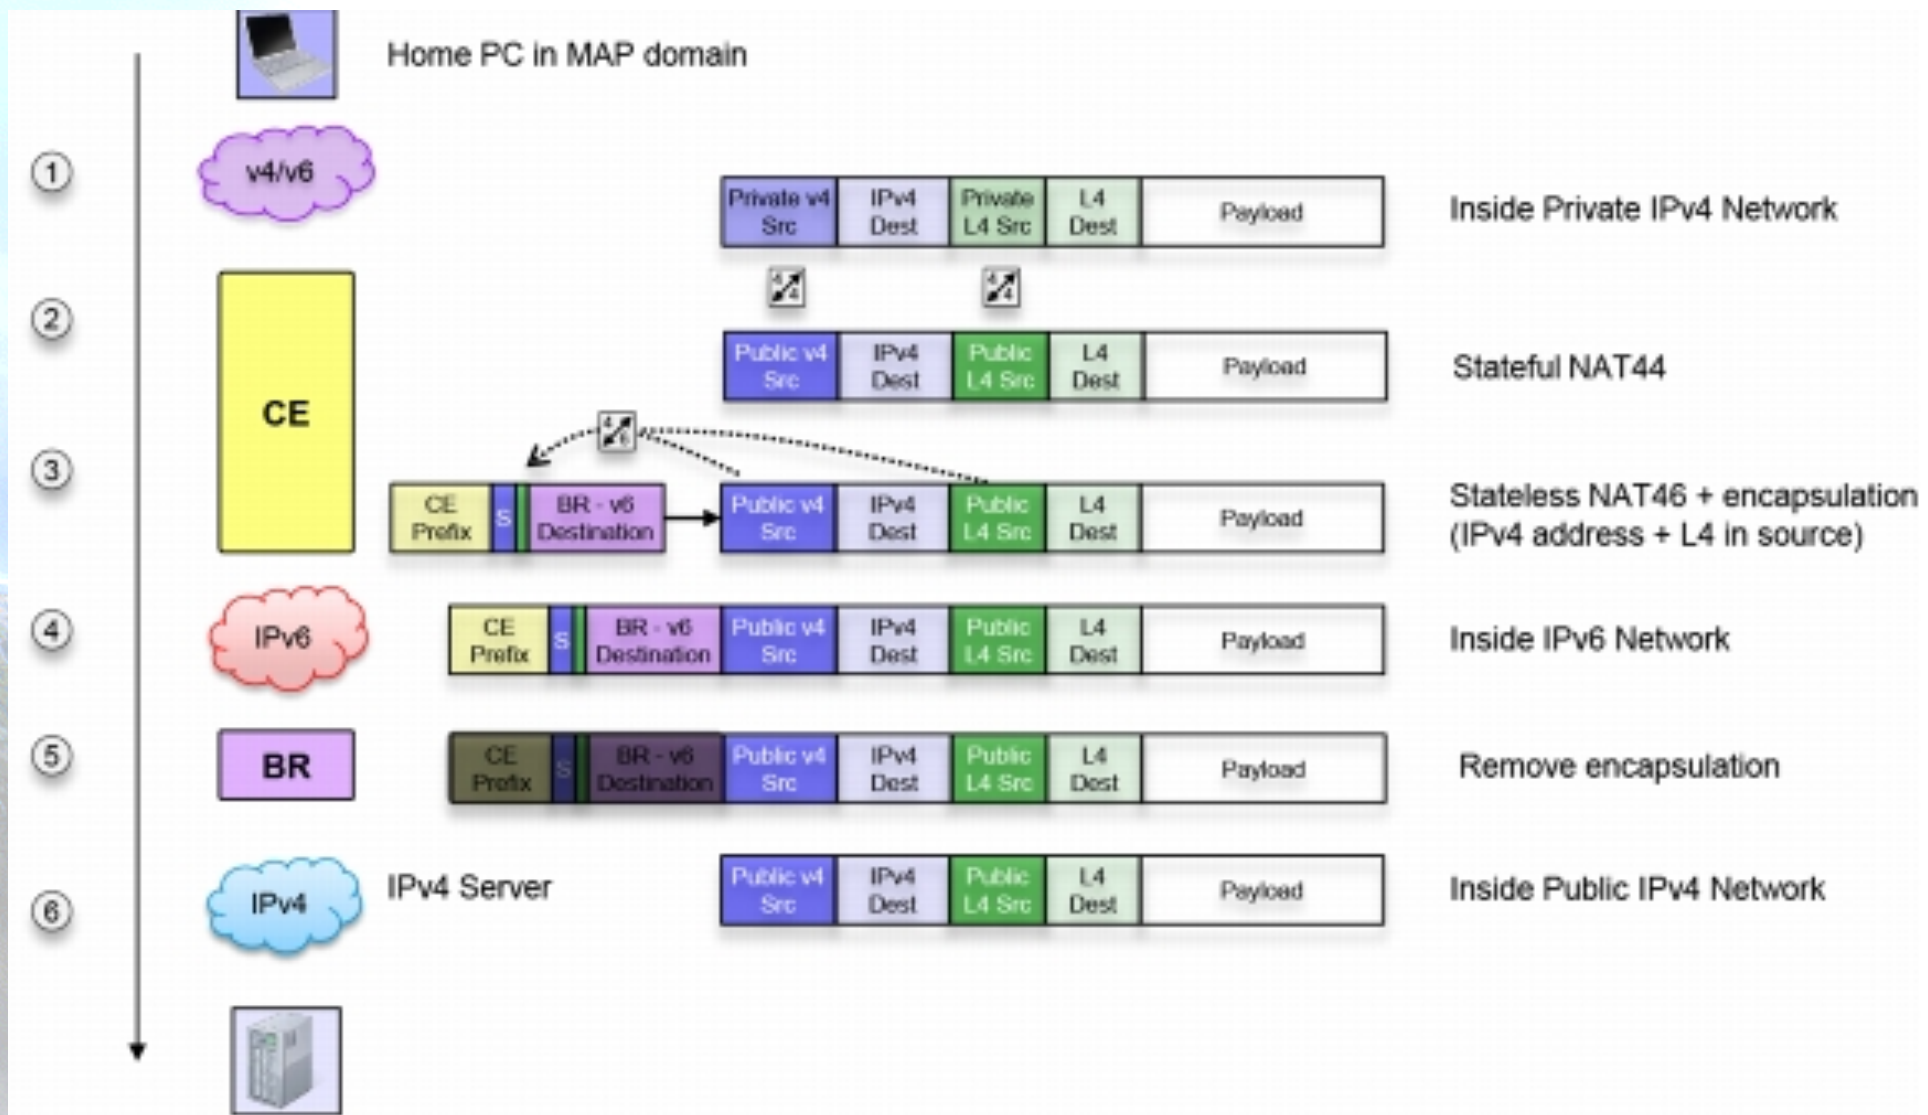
Home PC in MAP domain

1

v4/v6

| Private v4 Src | IPv4 Dest | Private L4 Src | L4 Dest | Payload |
|---|---|---|---|---|

Inside Private IPv4 Network

2

CE

| Public v4 Src | IPv4 Dest | Public L4 Src | L4 Dest | Payload |
|---|---|---|---|---|

Stateful NAT44

3

| CE Prefix | S | BR - v6 Destination | Public v4 Src | IPv4 Dest | Public L4 Src | L4 Dest | Payload |
|---|---|---|---|---|---|---|---|

Stateless NAT46 + encapsulation (IPv4 address + L4 in source)

4

IPv6

| CE Prefix | S | BR - v6 Destination | Public v4 Src | IPv4 Dest | Public L4 Src | L4 Dest | Payload |
|---|---|---|---|---|---|---|---|

Inside IPv6 Network

5

BR

| CE Prefix | S | BR - v6 Destination | Public v4 Src | IPv4 Dest | Public L4 Src | L4 Dest | Payload |
|---|---|---|---|---|---|---|---|

Remove encapsulation

6

IPv4

IPv4 Server

| Public v4 Src | IPv4 Dest | Public L4 Src | L4 Dest | Payload |
|---|---|---|---|---|

Inside Public IPv4 Network